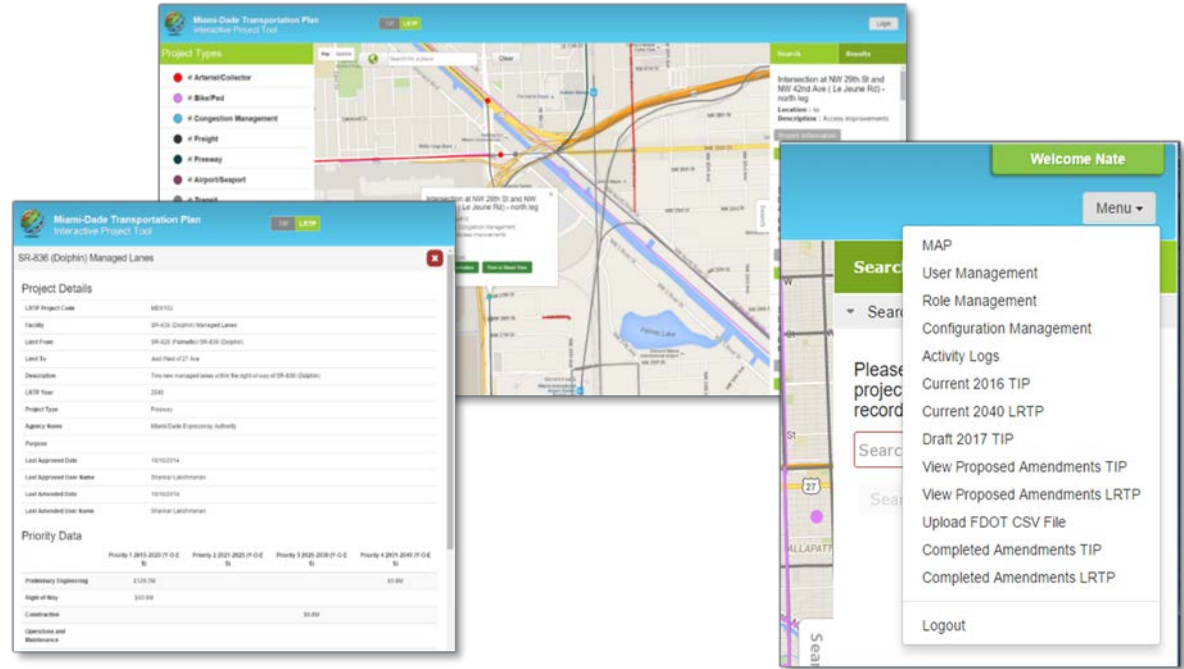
Miami-Dade Transportation Plan
Interactive Project Tool

TIP LRTP

Login

Project Types

Arterial/Collector
Bike/Ped
Congestion Management
Freight
Freeway
Airport/Seaport

Map Satellite

Search for a place

Clear

Search Results

Intersection at NW 29th St and NW 42nd Ave ( Le Jeune Rd) - north leg
Location : to
Description : Access improvements

Project Information

Intersection at NW 29th St and NW 42nd Ave ( Le Jeune Rd) - north leg

Congestion management
Access improvements

Palmer Lake

Miami-Dade Transportation Plan
Interactive Project Tool

TIP LRTP

SR-836 (Dolphin) Managed Lanes

Project Details

| LRTP Project Code | MDX103 |
|---|---|
| Facility | SR-836 (Dolphin) Managed Lanes |
| Limit From | SR-826 (Palmetto)/ SR-836 (Dolphin) |
| Limit To | Just West of 27 Ave |
| Description | Two new managed lanes within the right-of-way of SR-836 (Dolphin) |
| LRTP Year | 2040 |
| Project Type | Freeway |
| Agency Name | Miami-Dade Expressway Authority |
| Purpose | |
| Last Approved Date | 10/10/2014 |
| Last Approved User Name | Shankar Lakshmanan |
| Last Amended Date | 10/10/2014 |
| Last Amended User Name | Shankar Lakshmanan |

Priority Data

| | Priority 1 2015-2020 (Y-O-E $) | Priority 2 2021-2025 (Y-O-E $) | Priority 3 2026-2030 (Y-O-E $) | Priority 4 2031-2040 (Y-O-E $) |
|---|---|---|---|---|
| Preliminary Engineering | $129.7M | | | $3.8M |
| Right of Way | $40.8M | | | |
| Construction | | | $0.8M | |
| Operations and Maintenance | | | | |

Welcome Nate

Menu ▾

MAP
User Management
Role Management
Configuration Management
Activity Logs
Current 2016 TIP
Current 2040 LRTP
Draft 2017 TIP
View Proposed Amendments TIP
View Proposed Amendments LRTP
Upload FDOT CSV File
Completed Amendments TIP
Completed Amendments LRTP
Logout

Searc
Searc
Please
projec
record
Searc
Sear
27
ALLAPATT
Sea